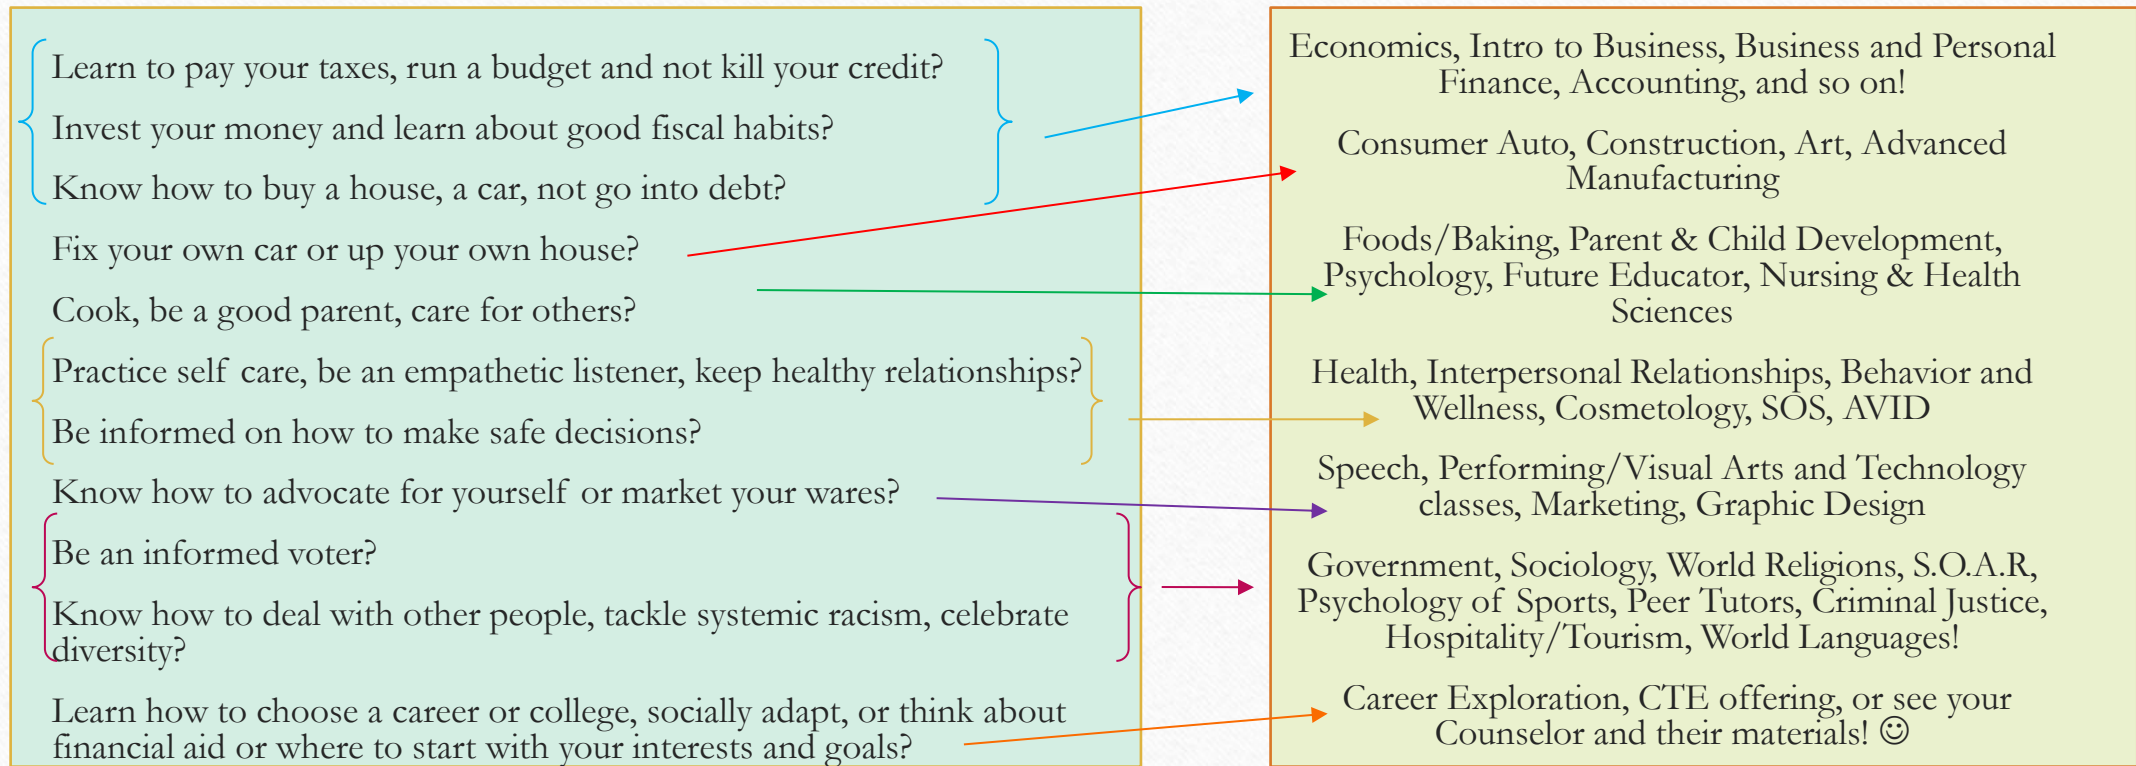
Learn to pay your taxes, run a budget and not kill your credit?

Invest your money and learn about good fiscal habits?

Know how to buy a house, a car, not go into debt?

Fix your own car or up your own house?

Cook, be a good parent, care for others?

Practice self care, be an empathetic listener, keep healthy relationships?

Be informed on how to make safe decisions?

Know how to advocate for yourself or market your wares?

Be an informed voter?

Know how to deal with other people, tackle systemic racism, celebrate diversity?

Learn how to choose a career or college, socially adapt, or think about financial aid or where to start with your interests and goals?

Economics, Intro to Business, Business and Personal Finance, Accounting, and so on!

Consumer Auto, Construction, Art, Advanced Manufacturing

Foods/Baking, Parent & Child Development, Psychology, Future Educator, Nursing & Health Sciences

Health, Interpersonal Relationships, Behavior and Wellness, Cosmetology, SOS, AVID

Speech, Performing/Visual Arts and Technology classes, Marketing, Graphic Design

Government, Sociology, World Religions, S.O.A.R, Psychology of Sports, Peer Tutors, Criminal Justice, Hospitality/Tourism, World Languages!

Career Exploration, CTE offering, or see your Counselor and their materials! ☺